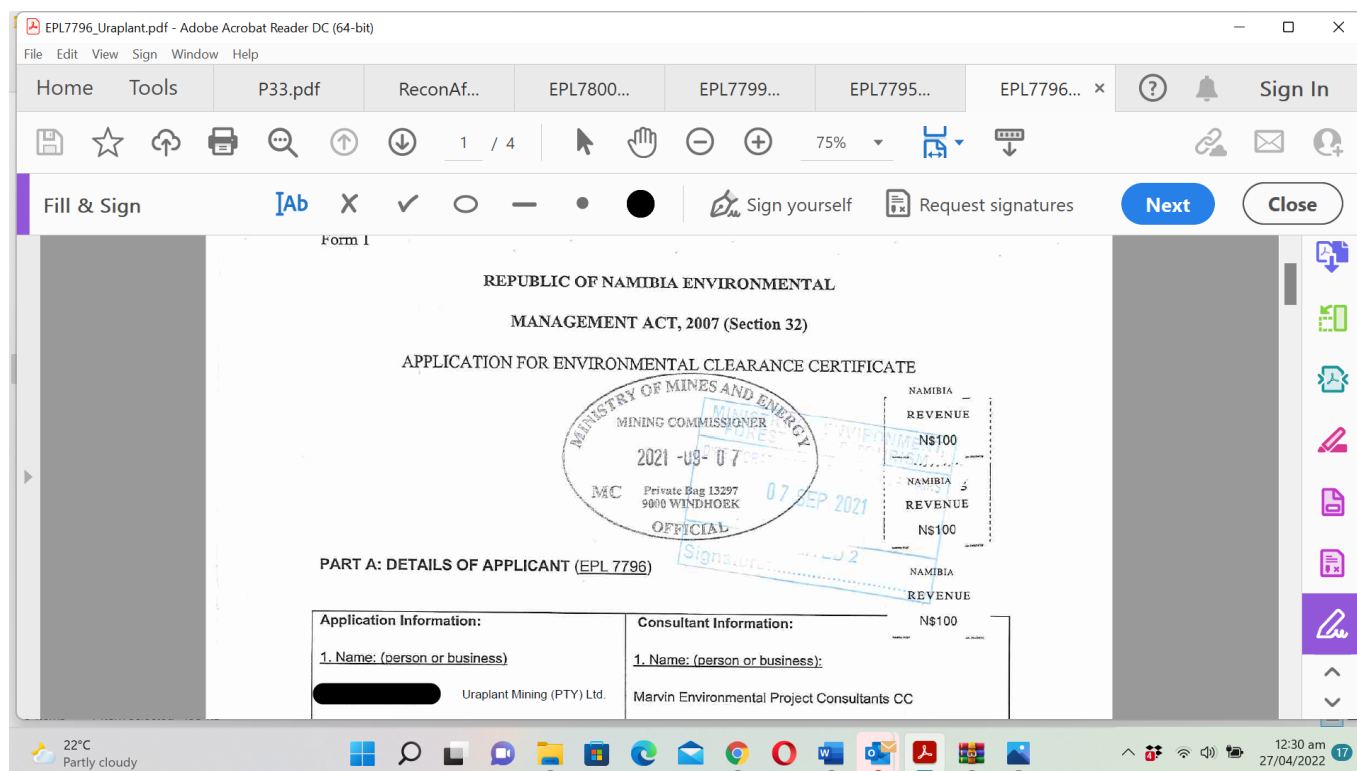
EPL7796_Uraplant.pdf - Adobe Acrobat Reader DC (64-bit)

File Edit View Sign Window Help

Home Tools P33.pdf ReconAf... EPL7800... EPL7799... EPL7795... EPL7796... ×

Sign In

1 / 4

75%

Fill & Sign

Sign yourself

Request signatures

Next

Close

Form 1

REPUBLIC OF NAMIBIA ENVIRONMENTAL

MANAGEMENT ACT, 2007 (Section 32)

APPLICATION FOR ENVIRONMENTAL CLEARANCE CERTIFICATE

MINISTRY OF MINES AND ENERGY
MINING COMMISSIONER
2021 -09- 07
MC Private Bag 13297 9000 WINDHOEK
OFFICIAL

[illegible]
07 SEP 2021
Signature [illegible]

NAMIBIA REVENUE N$100

NAMIBIA REVENUE N$100

NAMIBIA REVENUE N$100

PART A: DETAILS OF APPLICANT (EPL 7796)

| Application Information: | Consultant Information: |
|---|---|
| 1. Name: (person or business) | 1. Name: (person or business): |
| Uraplant Mining (PTY) Ltd. | Marvin Environmental Project Consultants CC |

22°C
Partly cloudy

12:30 am
27/04/2022
17